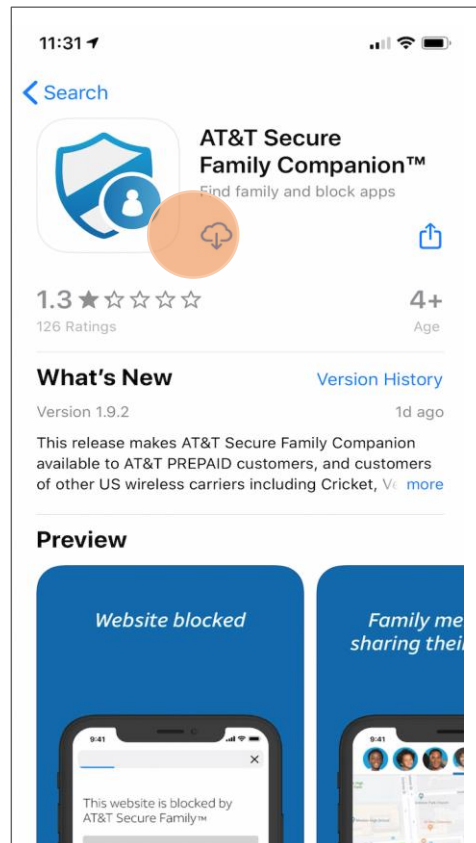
11:31

Search

AT&T Secure Family Companion™

Find family and block apps

1.3 ★☆☆☆☆

126 Ratings

4+

Age

What's New

Version History

Version 1.9.2

1d ago

This release makes AT&T Secure Family Companion available to AT&T PREPAID customers, and customers of other US wireless carriers including Cricket, Ve more

Preview

Website blocked

9:41

This website is blocked by AT&T Secure Family™

Family me sharing thei

9:41